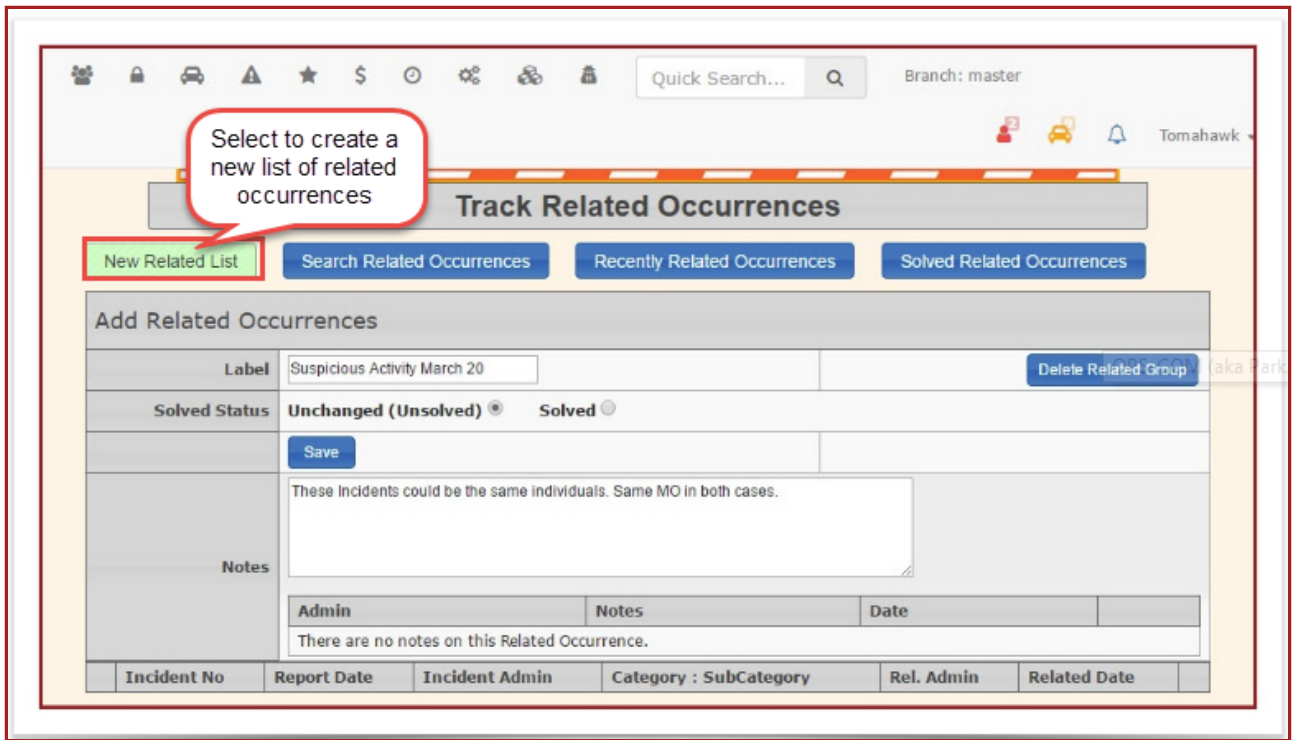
Quick Search... Branch: master

Tomahawk

Select to create a new list of related occurrences

Track Related Occurrences

New Related List

Search Related Occurrences

Recently Related Occurrences

Solved Related Occurrences

Add Related Occurrences

| Label | Suspicious Activity March 20 | Delete Related Group |
|---|---|---|
| Solved Status | Unchanged (Unsolved) Solved | |
| | Save | |
| Notes | These Incidents could be the same individuals. Same MO in both cases. | |

| Admin | Notes | Date |
|---|---|---|
| There are no notes on this Related Occurrence. | | |

| Incident No | Report Date | Incident Admin | Category : SubCategory | Rel. Admin | Related Date |
|---|---|---|---|---|---|

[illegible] (aka Park